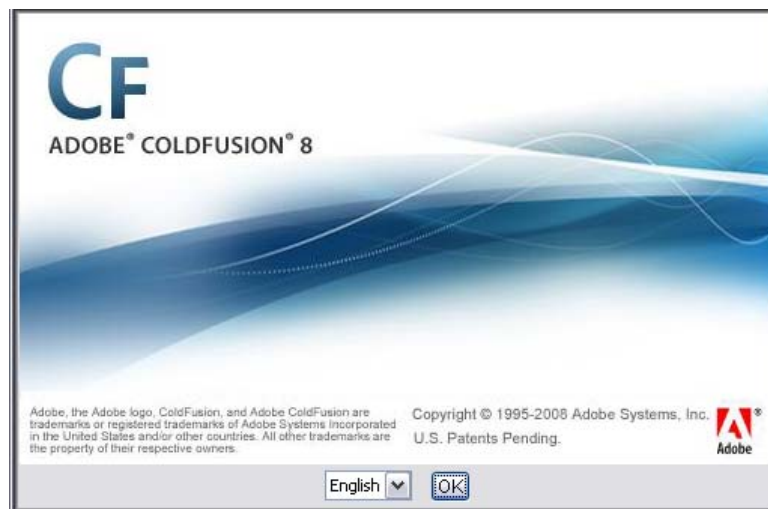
CF
ADOBE® COLDFUSION® 8

Adobe, the Adobe logo, ColdFusion, and Adobe ColdFusion are trademarks or registered trademarks of Adobe Systems Incorporated in the United States and/or other countries. All other trademarks are the property of their respective owners.

Copyright © 1995-2008 Adobe Systems, Inc.
U.S. Patents Pending.

Adobe®

English
OK